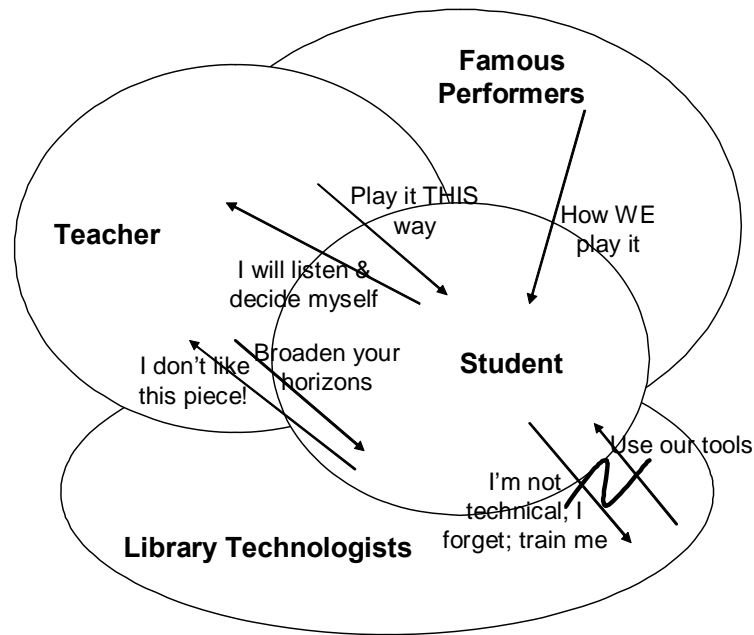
Famous Performers

Teacher

Play it THIS way

How WE play it

I will listen & decide myself

Broaden your horizons

I don't like this piece!

Student

Use our tools

I'm not technical, I forget; train me

Library Technologists